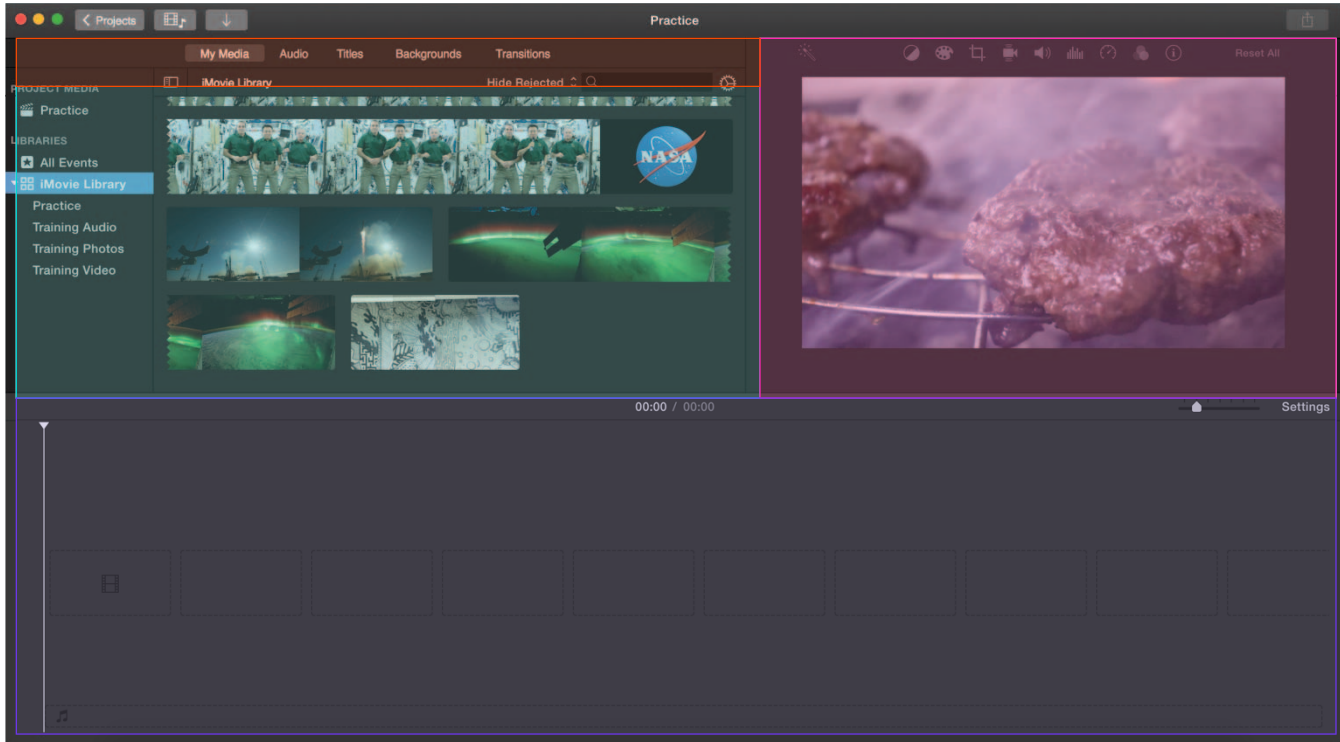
Projects

Practice

My Media Audio Titles Backgrounds Transitions

Reset All

PROJECT MEDIA
Practice

LIBRARIES
All Events
iMovie Library
Practice
Training Audio
Training Photos
Training Video

iMovie Library

Hide Rejected

NASA

00:00 / 00:00

Settings